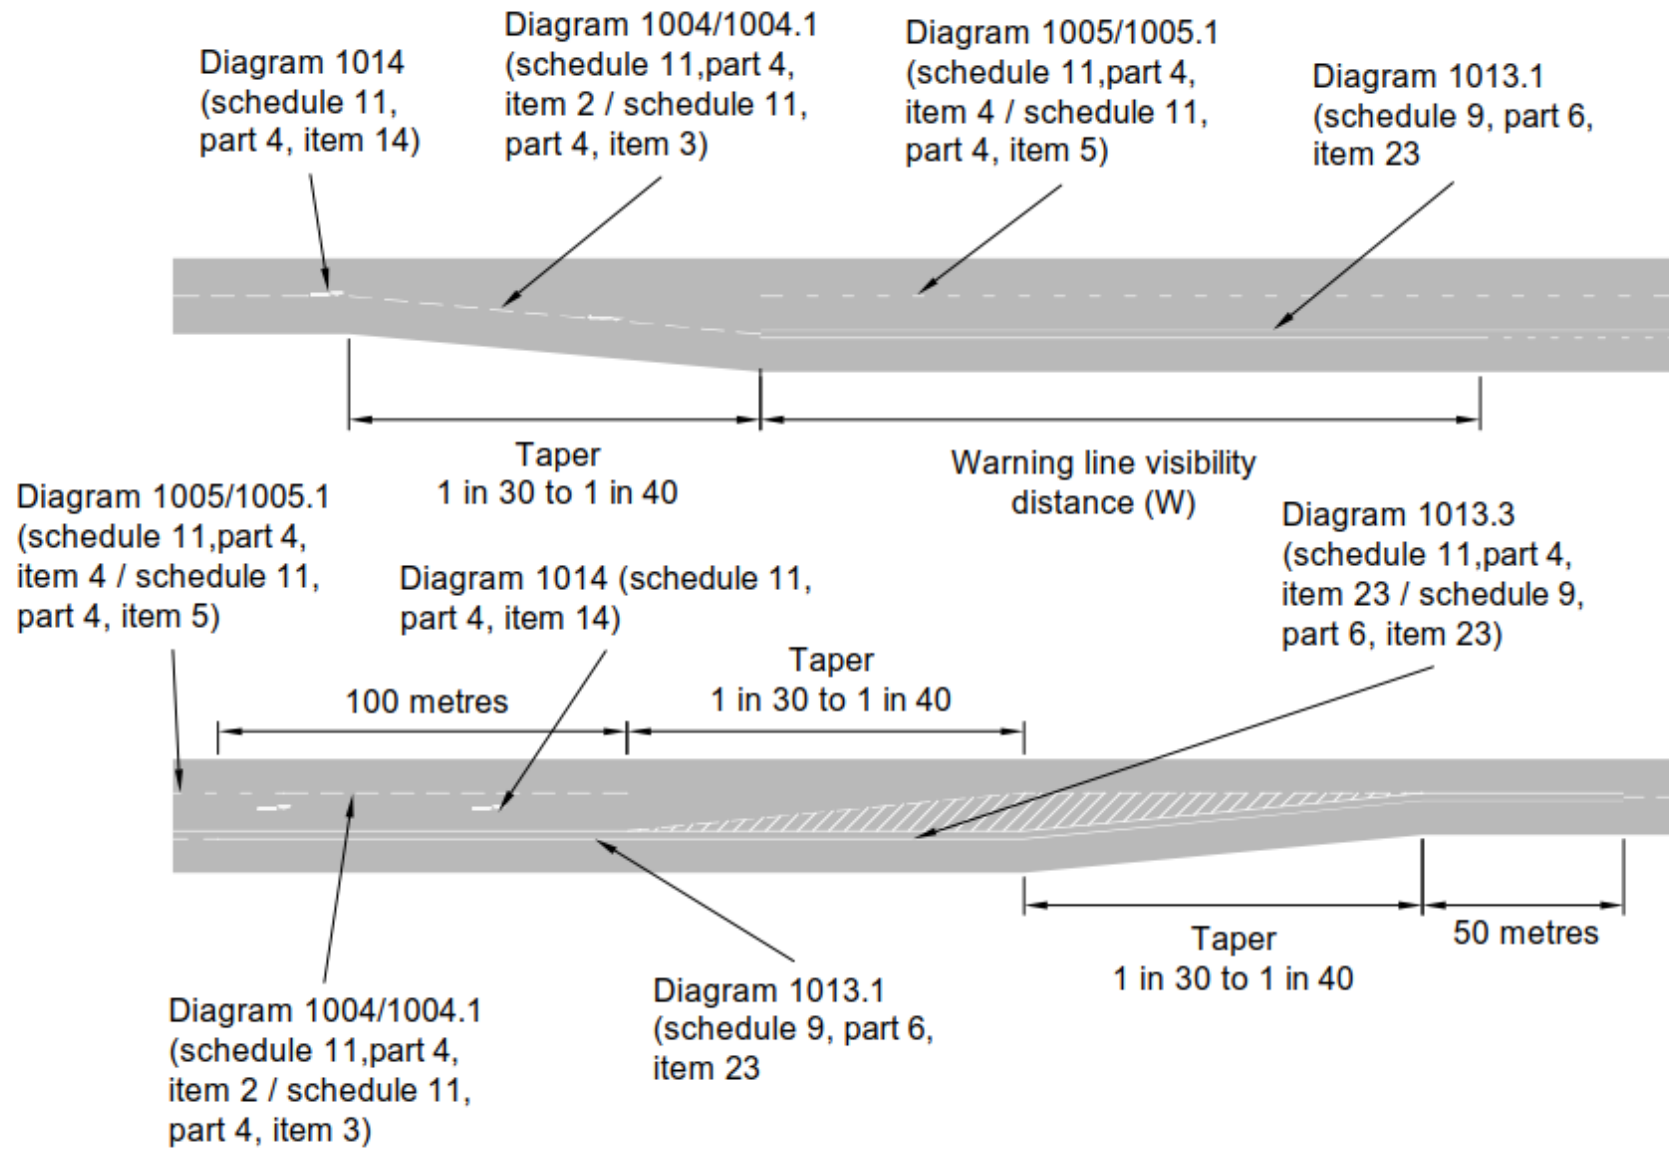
Diagram 1014 (schedule 11, part 4, item 14)

Diagram 1004/1004.1 (schedule 11,part 4, item 2 / schedule 11, part 4, item 3)

Diagram 1005/1005.1 (schedule 11,part 4, item 4 / schedule 11, part 4, item 5)

Diagram 1013.1 (schedule 9, part 6, item 23

Taper 1 in 30 to 1 in 40

Warning line visibility distance (W)

Diagram 1005/1005.1 (schedule 11,part 4, item 4 / schedule 11, part 4, item 5)

Diagram 1014 (schedule 11, part 4, item 14)

Diagram 1013.3 (schedule 11,part 4, item 23 / schedule 9, part 6, item 23)

100 metres

Taper 1 in 30 to 1 in 40

Taper 1 in 30 to 1 in 40

50 metres

Diagram 1013.1 (schedule 9, part 6, item 23

Diagram 1004/1004.1 (schedule 11,part 4, item 2 / schedule 11, part 4, item 3)